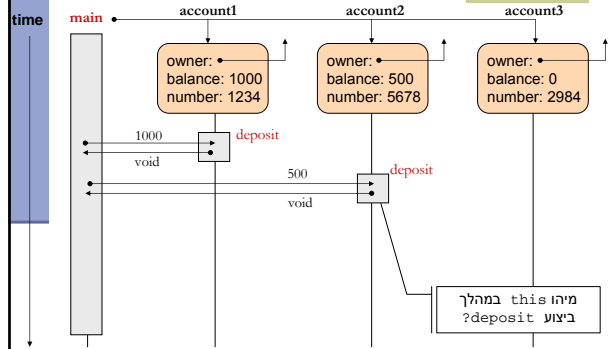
time

main

account1

account2

account3

owner:
balance: 1000
number: 1234

owner:
balance: 500
number: 5678

owner:
balance: 0
number: 2984

1000

void

deposit

500

void

deposit

מיהו this במהלך ביצוע deposit?